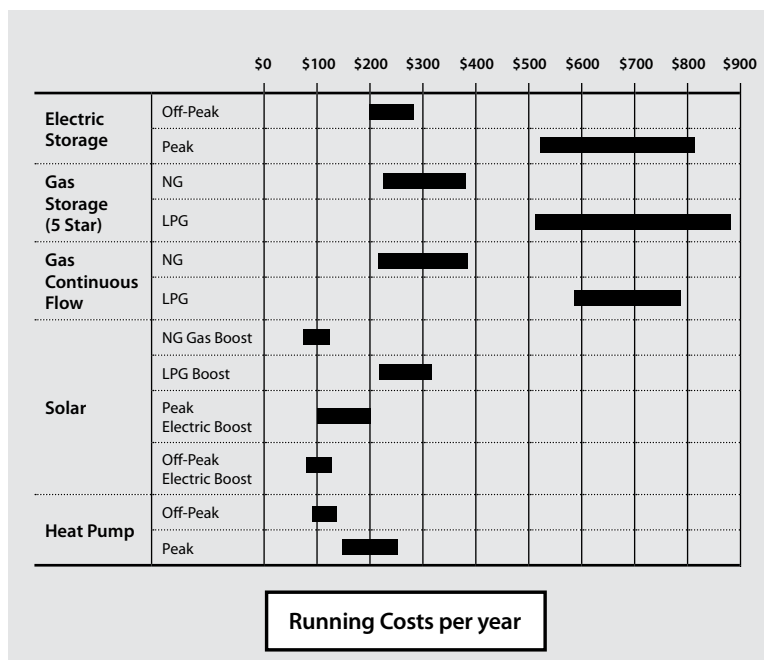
| | | \$0 | \$100 | \$200 | \$300 | \$400 | \$500 | \$600 | \$700 | \$800 | \$900 |
|---|---|---|---|---|---|---|---|---|---|---|---|
| **Electric Storage** | Off-Peak | | | | | | | | | | |
| | Peak | | | | | | | | | | |
| **Gas Storage (5 Star)** | NG | | | | | | | | | | |
| | LPG | | | | | | | | | | |
| **Gas Continuous Flow** | NG | | | | | | | | | | |
| | LPG | | | | | | | | | | |
| **Solar** | NG Gas Boost | | | | | | | | | | |
| | LPG Boost | | | | | | | | | | |
| | Peak Electric Boost | | | | | | | | | | |
| | Off-Peak Electric Boost | | | | | | | | | | |
| **Heat Pump** | Off-Peak | | | | | | | | | | |
| | Peak | | | | | | | | | | |

**Running Costs per year**